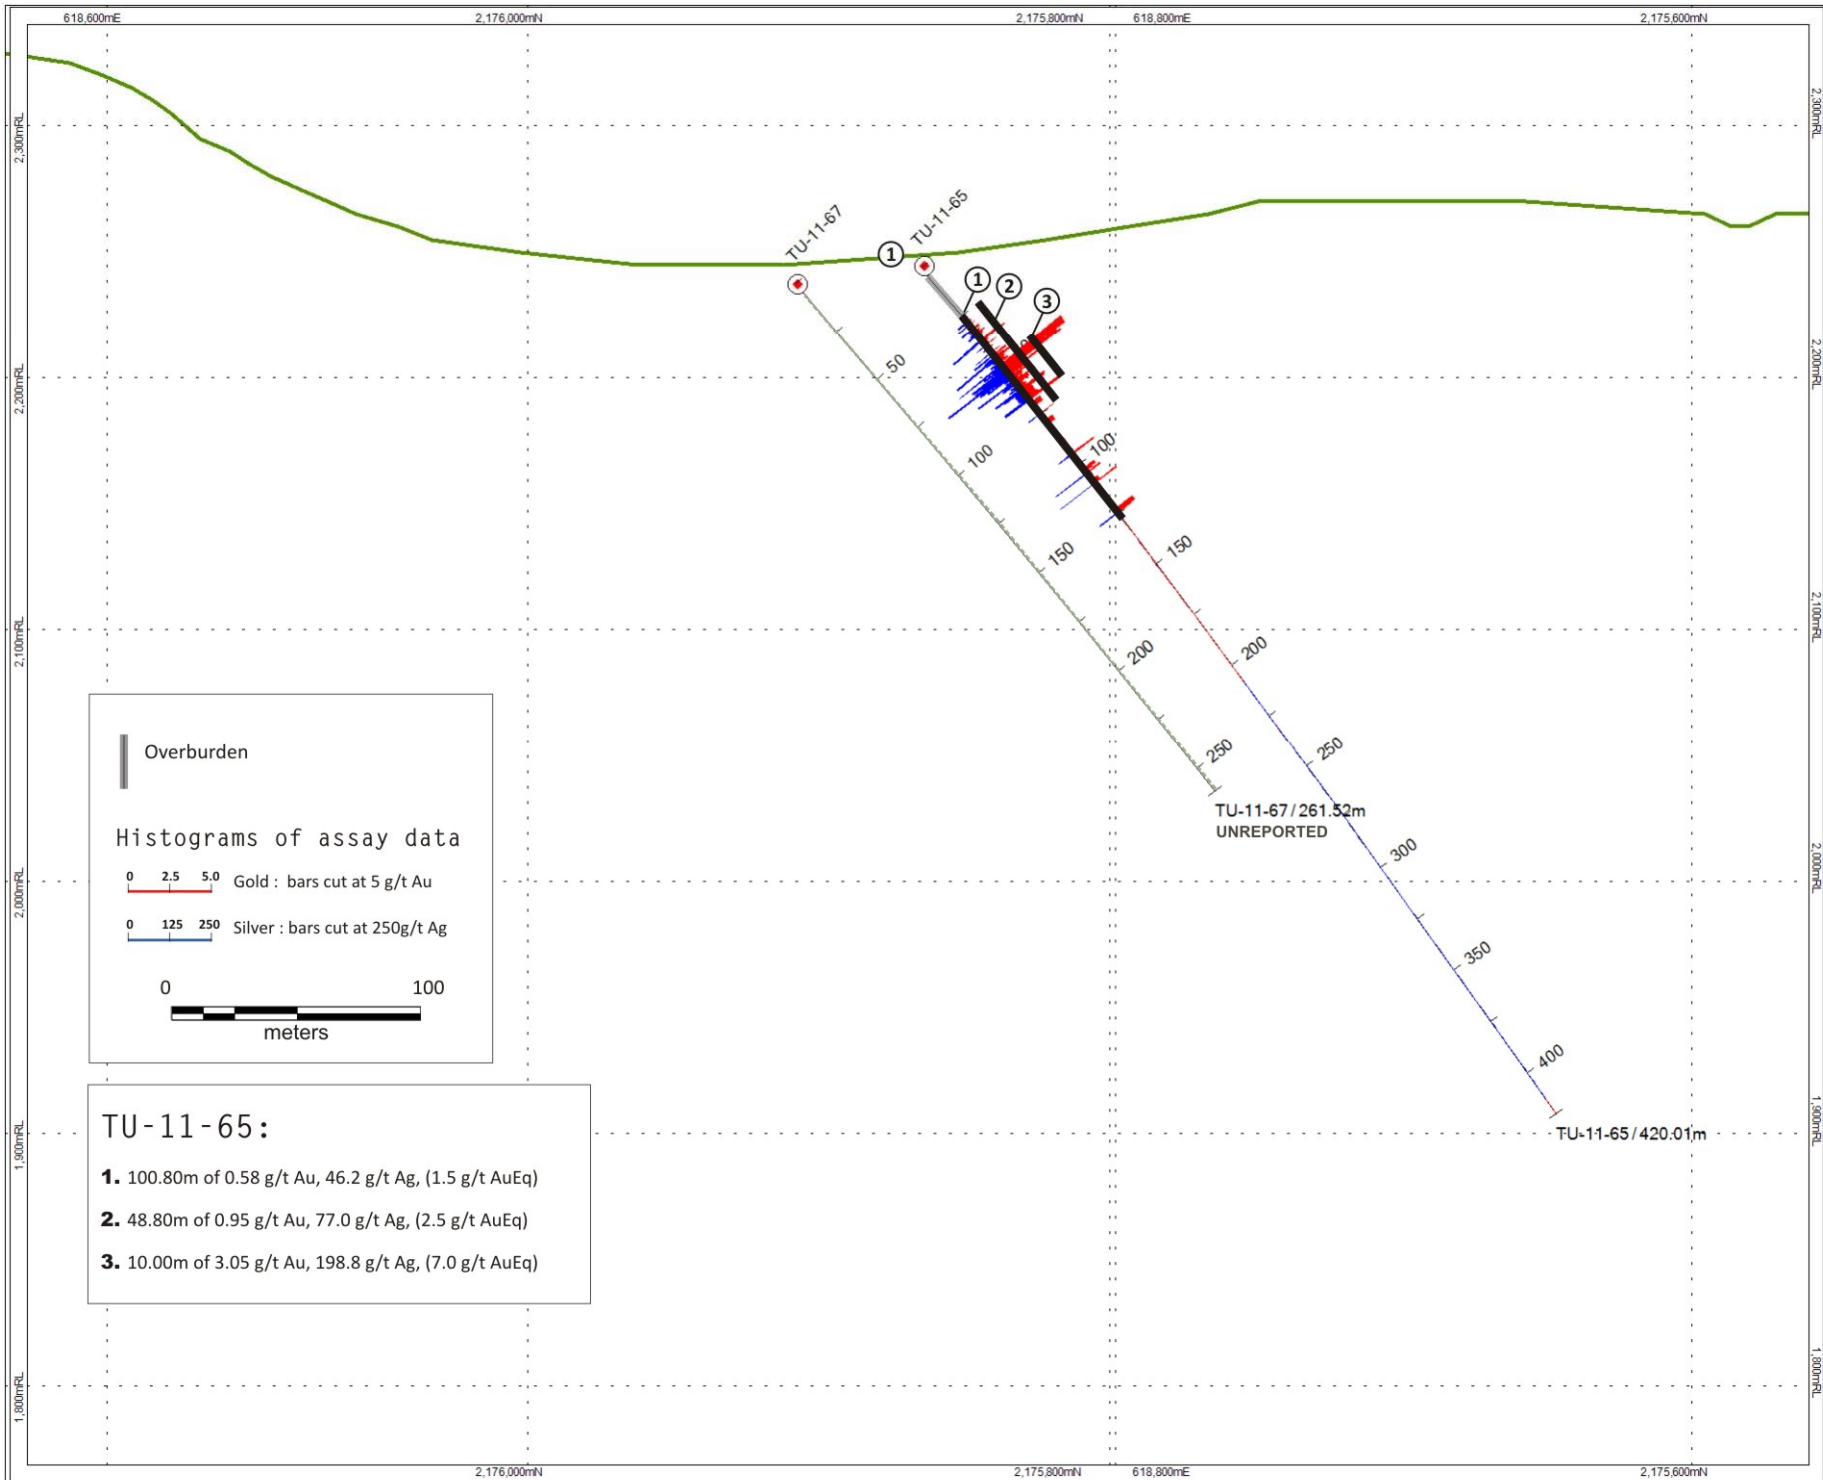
618,600mE
2,176,000mN
2,175,800mN
618,800mE
2,175,600mN

2,300mRL
2,200mRL
2,100mRL
2,000mRL
1,900mRL
1,800mRL

TU-11-67
TU-11-65
1
1
2
3
50
100
150
200
250
100
150
200
250
300
350
400

TU-11-67 / 261.52m
UNREPORTED

TU-11-65 / 420.01m

Overburden

Histograms of assay data

0 2.5 5.0 Gold : bars cut at 5 g/t Au

0 125 250 Silver : bars cut at 250g/t Ag

0 100
meters

TU-11-65:

1. 100.80m of 0.58 g/t Au, 46.2 g/t Ag, (1.5 g/t AuEq)

2. 48.80m of 0.95 g/t Au, 77.0 g/t Ag, (2.5 g/t AuEq)

3. 10.00m of 3.05 g/t Au, 198.8 g/t Ag, (7.0 g/t AuEq)

2,176,000mN
2,175,800mN
618,800mE
2,175,600mN